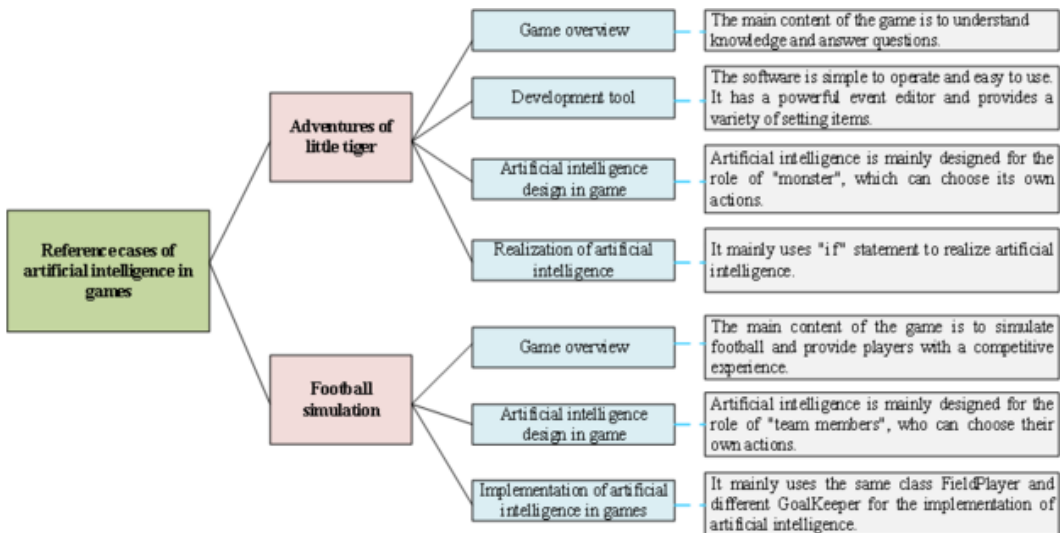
Reference cases of artificial intelligence in games

Adventures of little tiger

Game overview

The main content of the game is to understand knowledge and answer questions.

Development tool

The software is simple to operate and easy to use. It has a powerful event editor and provides a variety of setting items.

Artificial intelligence design in game

Artificial intelligence is mainly designed for the role of "monster", which can choose its own actions.

Realization of artificial intelligence

It mainly uses "if" statement to realize artificial intelligence.

Football simulation

Game overview

The main content of the game is to simulate football and provide players with a competitive experience.

Artificial intelligence design in game

Artificial intelligence is mainly designed for the role of "team members", who can choose their own actions.

Implementation of artificial intelligence in games

It mainly uses the same class FieldPlayer and different GoalKeeper for the implementation of artificial intelligence.